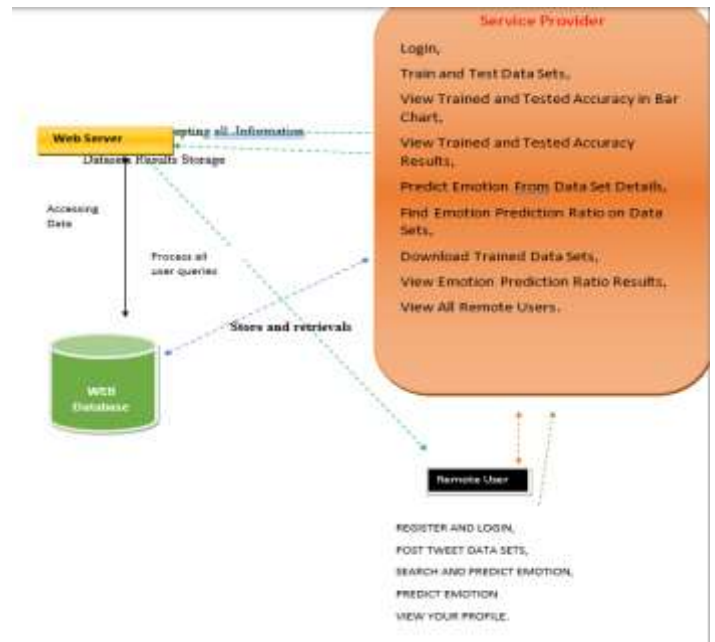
Service Provider

Login,

Train and Test Data Sets,

View Trained and Tested Accuracy in Bar Chart,

View Trained and Tested Accuracy Results,

Predict Emotion From Data Set Details,

Find Emotion Prediction Ratio on Data Sets,

Download Trained Data Sets,

View Emotion Prediction Ratio Results,

View All Remote Users.

Web Server

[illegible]pting all Information

Datasets Results Storage

Accessing Data

Process all user queries

Stores and retrievals

Web Database

Remote User

REGISTER AND LOGIN,

POST TWEET DATA SETS,

SEARCH AND PREDICT EMOTION,

PREDICT EMOTION

VIEW YOUR PROFILE.